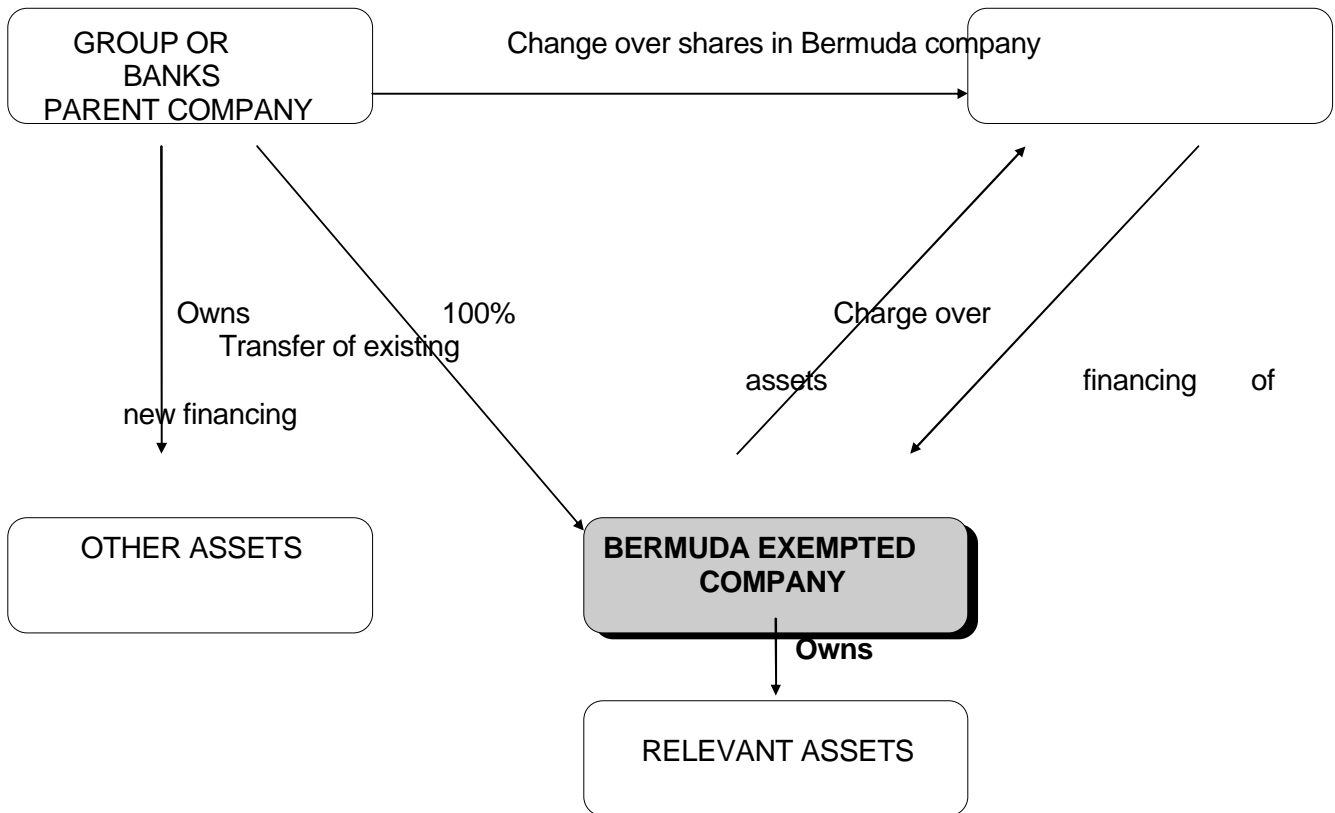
GROUP OR
BANKS
PARENT COMPANY

Change over shares in Bermuda company

Owns 100% Charge over
Transfer of existing

assets financing of

new financing

OTHER ASSETS

BERMUDA EXEMPTED COMPANY

Owns

RELEVANT ASSETS